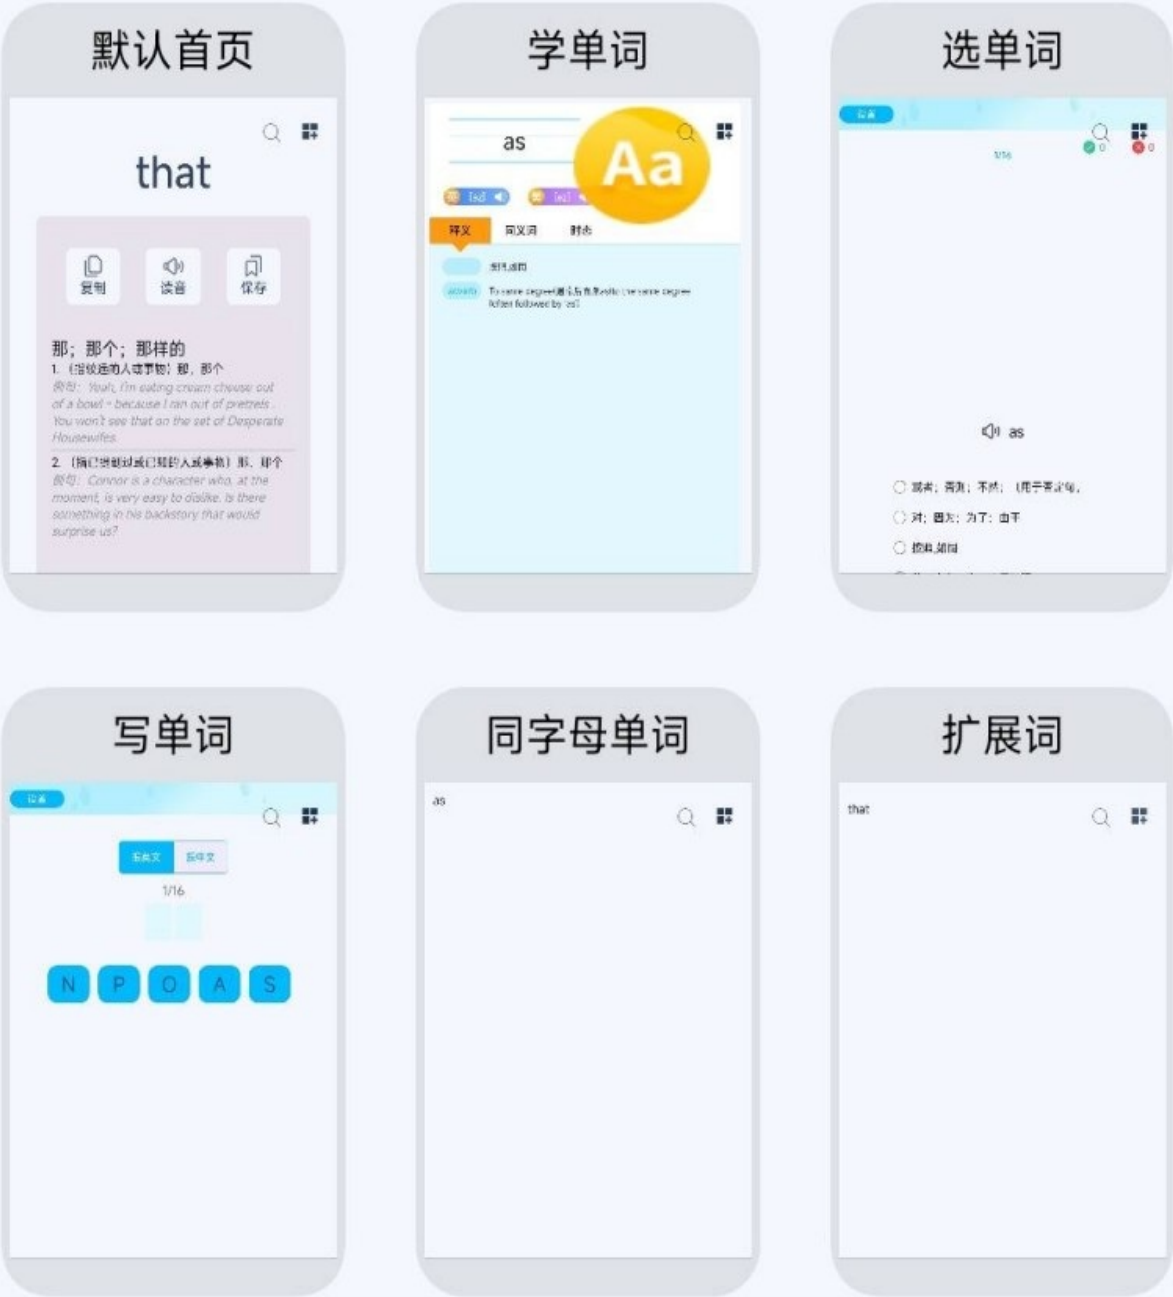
默认首页

that

复制 读音 保存

那；那个；那样的

1. (指较远的人或事物) 那，那个

例句: Yeah, I'm eating cream cheese out of a bowl - because I ran out of pretzels. You won't see that on the set of Desperate Housewives.

2. (指已提到过或已知的人或事物) 那，那个

例句: Connor is a character who, at the moment, is very easy to dislike. Is there something in his backstory that would surprise us?

学单词

as

Aa

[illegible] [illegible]

释义 同义词 时态

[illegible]

adverb To same degree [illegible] the same degree (often followed by 'as')

选单词

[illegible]

1/16

0 0

as

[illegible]

对；因为；为了；由于

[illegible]

写单词

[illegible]

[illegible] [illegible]

1/16

N P O A S

同字母单词

as

扩展词

that